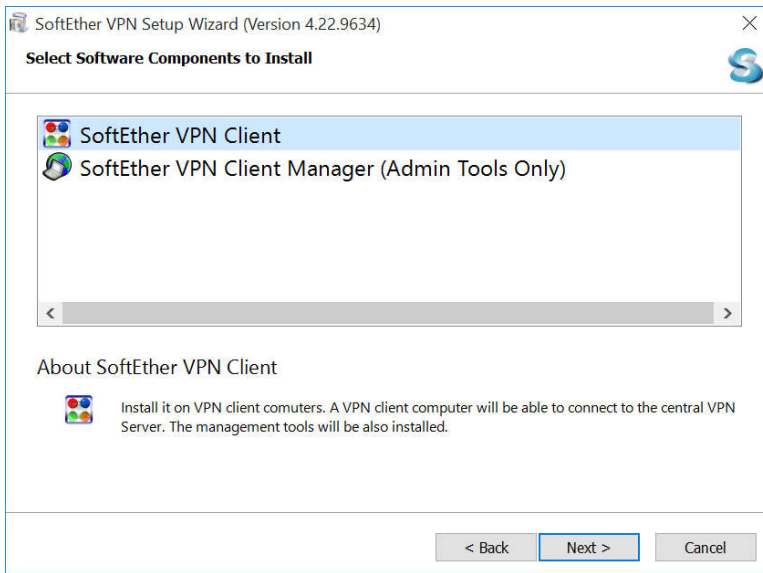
SoftEther VPN Setup Wizard (Version 4.22.9634)

Select Software Components to Install

SoftEther VPN Client
SoftEther VPN Client Manager (Admin Tools Only)

About SoftEther VPN Client

Install it on VPN client comuters. A VPN client computer will be able to connect to the central VPN Server. The management tools will be also installed.

< Back
Next >
Cancel